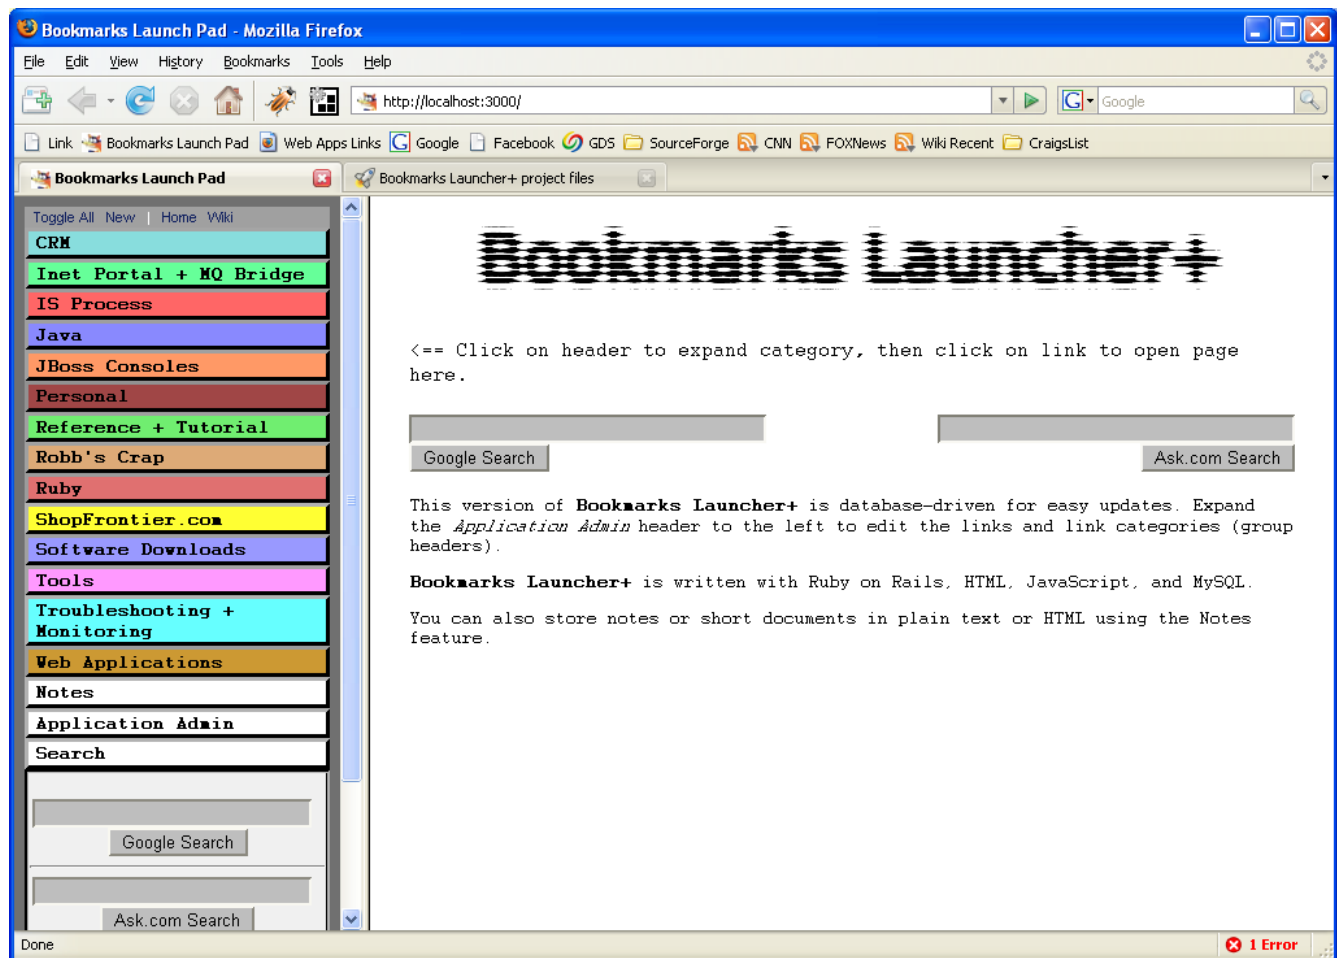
Bookmarks Launch Pad - Mozilla Firefox

File Edit View History Bookmarks Tools Help

http://localhost:3000/

Google

Link Bookmarks Launch Pad Web Apps Links Google Facebook GDS SourceForge CNN FOXNews Wiki Recent CraigsList

Bookmarks Launch Pad

Bookmarks Launcher+ project files

Toggle All New | Home Wiki

CRM

Inet Portal + MQ Bridge

IS Process

Java

JBoss Consoles

Personal

Reference + Tutorial

Robb's Crap

Ruby

ShopFrontier.com

Software Downloads

Tools

Troubleshooting + Monitoring

Web Applications

Notes

Application Admin

Search

Google Search

Ask.com Search

Bookmarks Launcher+

<== Click on header to expand category, then click on link to open page here.

Google Search

Ask.com Search

This version of **Bookmarks Launcher+** is database-driven for easy updates. Expand the *Application Admin* header to the left to edit the links and link categories (group headers).

**Bookmarks Launcher+** is written with Ruby on Rails, HTML, JavaScript, and MySQL.

You can also store notes or short documents in plain text or HTML using the Notes feature.

Done

1 Error